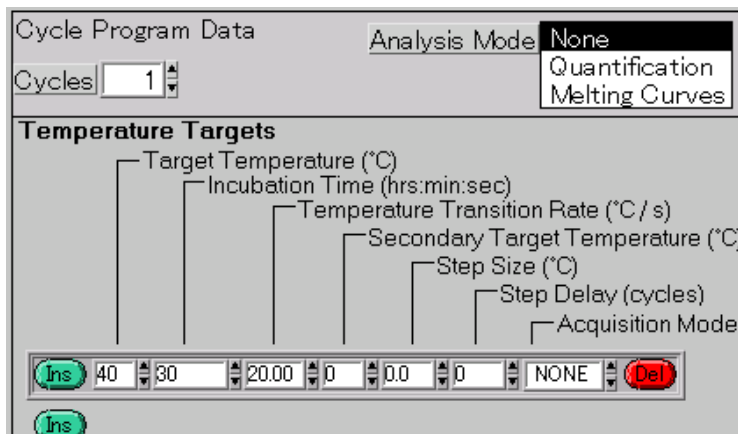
Cycle Program Data

Analysis Mode

None
Quantification
Melting Curves

Cycles 1

Temperature Targets

Target Temperature (°C)
Incubation Time (hrs:min:sec)
Temperature Transition Rate (°C / s)
Secondary Target Temperature (°C)
Step Size (°C)
Step Delay (cycles)
Acquisition Mode

Ins 40 30 20.00 0 0.0 0 NONE Del

Ins